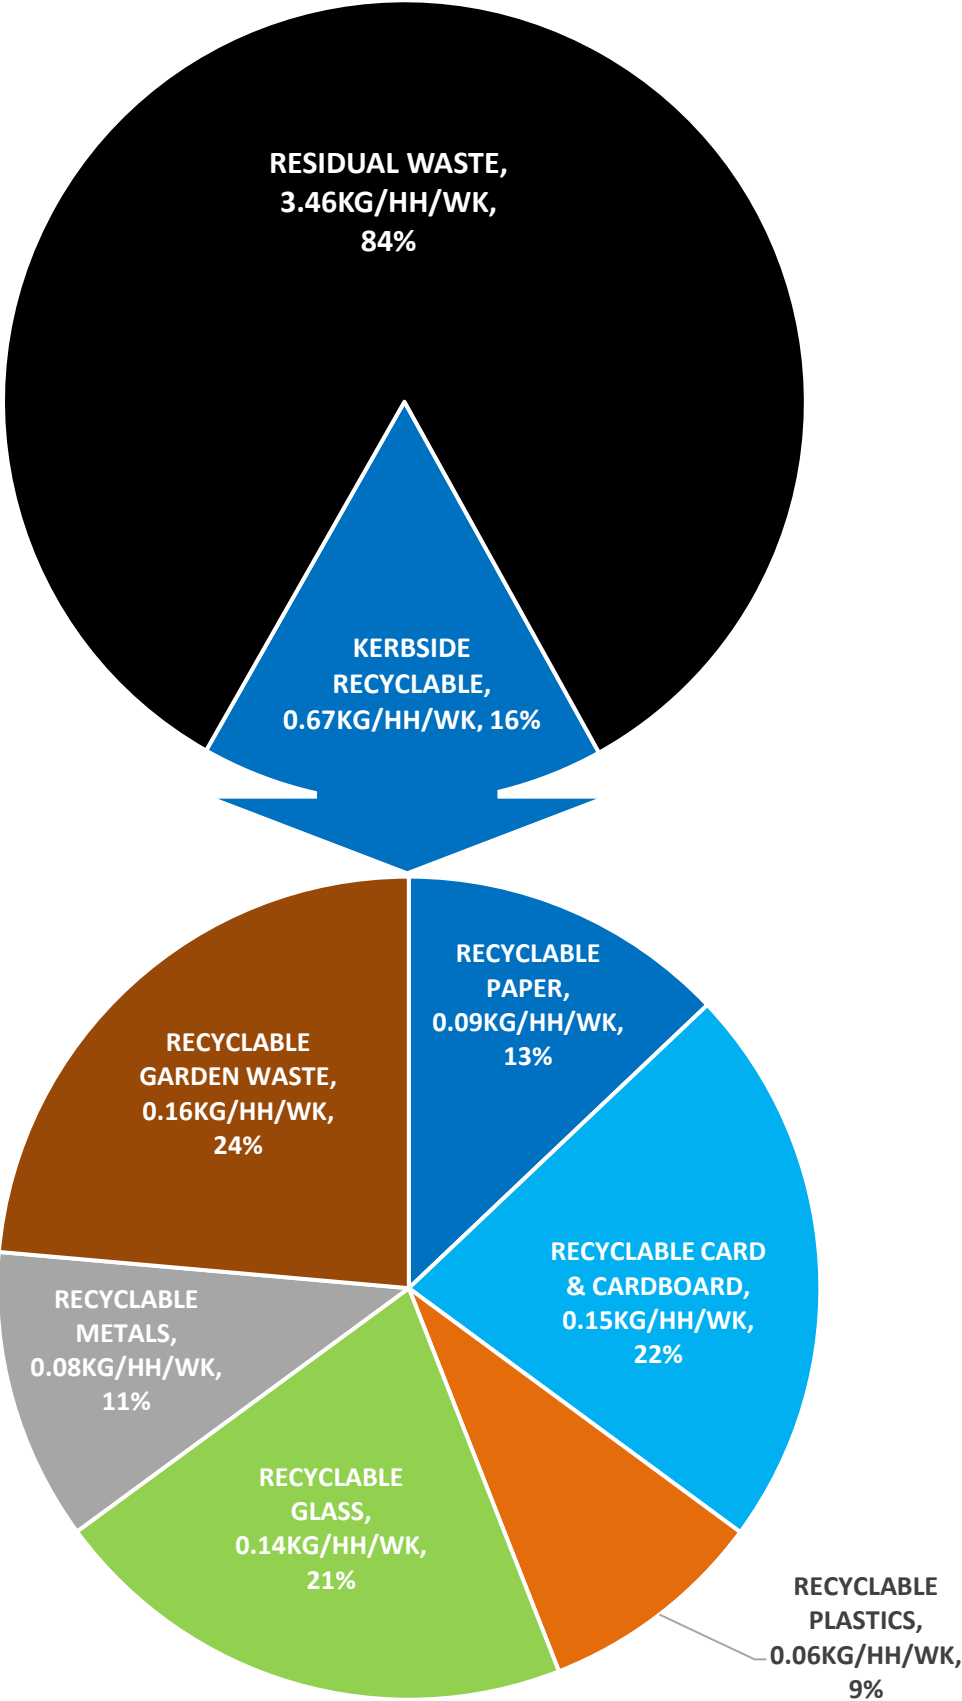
RESIDUAL WASTE, 3.46KG/HH/WK, 84%

KERBSIDE RECYCLABLE, 0.67KG/HH/WK, 16%

RECYCLABLE PAPER, 0.09KG/HH/WK, 13%

RECYCLABLE CARD & CARDBOARD, 0.15KG/HH/WK, 22%

RECYCLABLE PLASTICS, 0.06KG/HH/WK, 9%

RECYCLABLE GLASS, 0.14KG/HH/WK, 21%

RECYCLABLE METALS, 0.08KG/HH/WK, 11%

RECYCLABLE GARDEN WASTE, 0.16KG/HH/WK, 24%